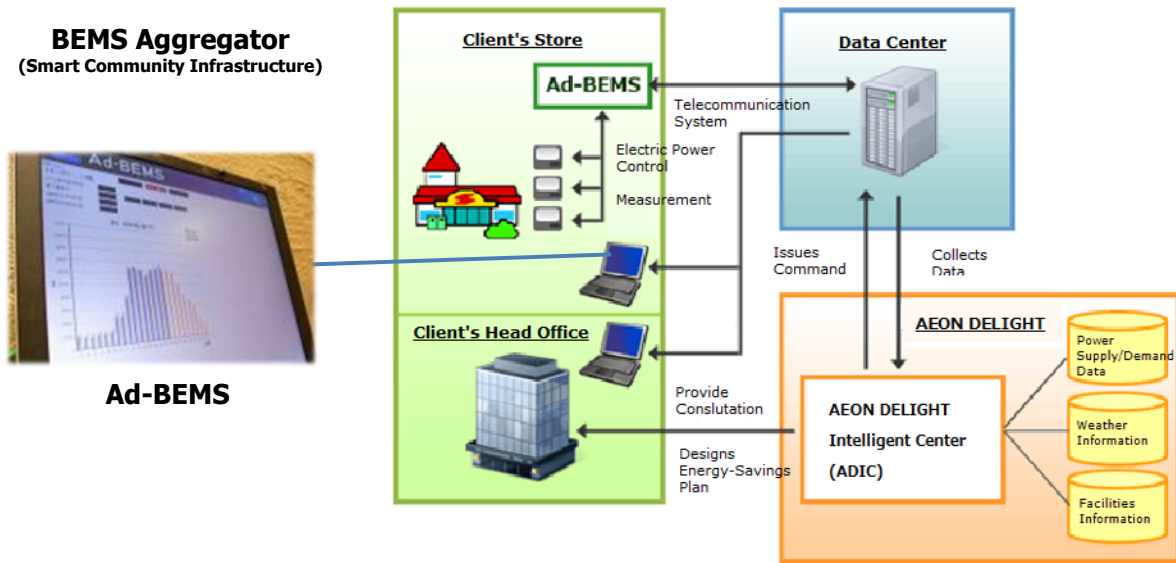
BEMS Aggregator
(Smart Community Infrastructure)

Ad-BEMS

Ad-BEMS

Client's Store

Ad-BEMS

Telecommunication System

Electric Power Control

Measurement

Data Center

Issues Command

Collects Data

Client's Head Office

Provide Conslutation

Designs Energy-Savings Plan

AEON DELIGHT

AEON DELIGHT Intelligent Center (ADIC)

Power Supply/Demand Data

Weather Information

Facilities Information